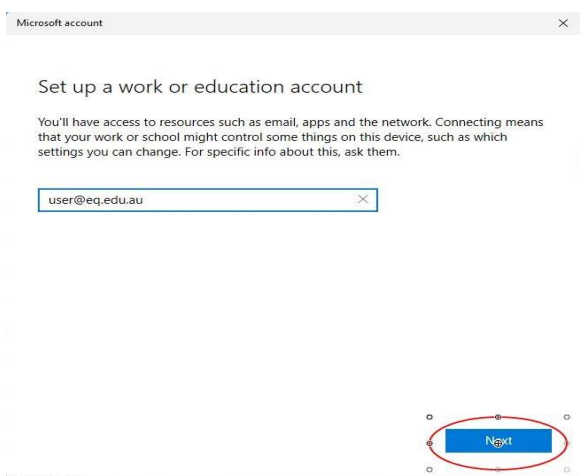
Microsoft account

×

Set up a work or education account

You'll have access to resources such as email, apps and the network. Connecting means that your work or school might control some things on this device, such as which settings you can change. For specific info about this, ask them.

user@eq.edu.au

×

Next